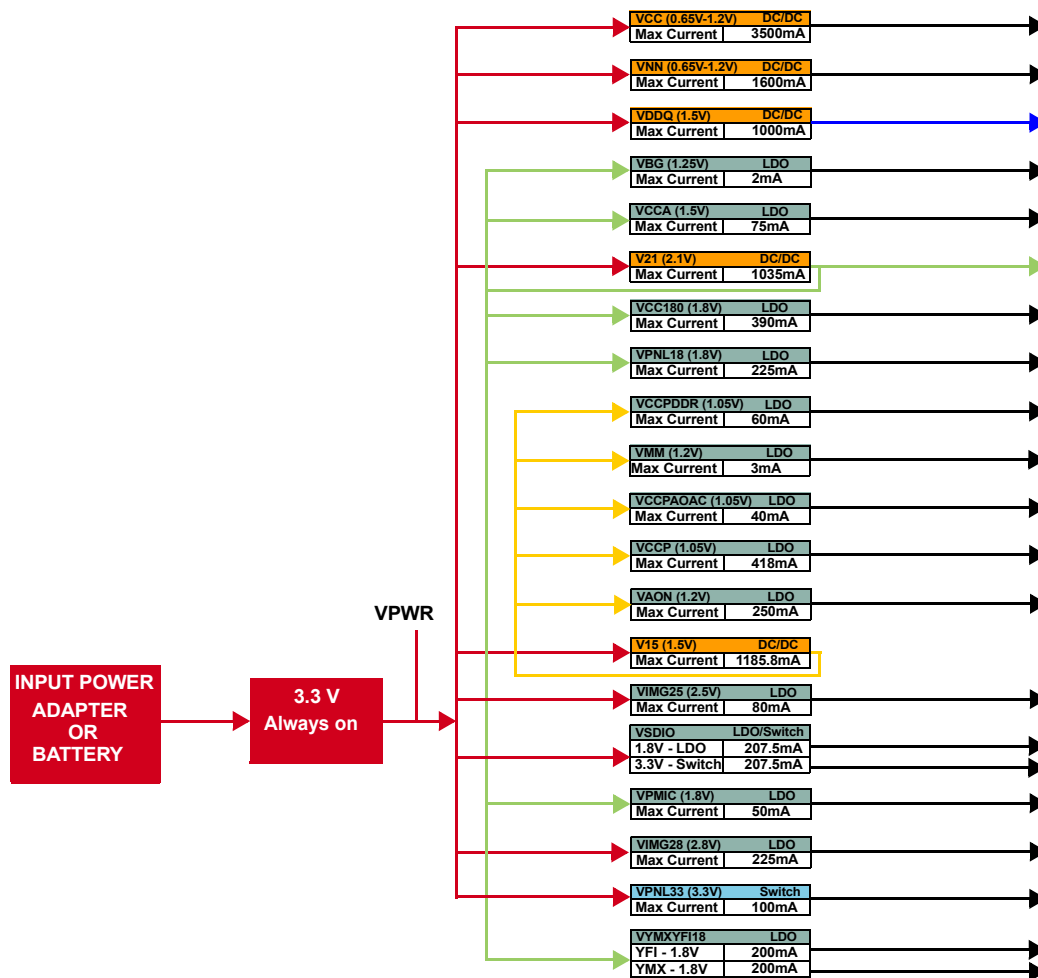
VCC (0.65V-1.2V) DC/DC
Max Current 3500mA

VNN (0.65V-1.2V) DC/DC
Max Current 1600mA

VDDQ (1.5V) DC/DC
Max Current 1000mA

VBG (1.25V) LDO
Max Current 2mA

VCCA (1.5V) LDO
Max Current 75mA

V21 (2.1V) DC/DC
Max Current 1035mA

VCC180 (1.8V) LDO
Max Current 390mA

VPNL18 (1.8V) LDO
Max Current 225mA

VCCPDDR (1.05V) LDO
Max Current 60mA

VMM (1.2V) LDO
Max Current 3mA

VCCPAOAC (1.05V) LDO
Max Current 40mA

VCCP (1.05V) LDO
Max Current 418mA

VAON (1.2V) LDO
Max Current 250mA

VPWR

V15 (1.5V) DC/DC
Max Current 1185.8mA

INPUT POWER ADAPTER OR BATTERY

3.3 V Always on

VIMG25 (2.5V) LDO
Max Current 80mA

VSDIO LDO/Switch
1.8V - LDO 207.5mA
3.3V - Switch 207.5mA

VPMIC (1.8V) LDO
Max Current 50mA

VIMG28 (2.8V) LDO
Max Current 225mA

VPNL33 (3.3V) Switch
Max Current 100mA

VYMXYFI18 LDO
YFI - 1.8V 200mA
YMX - 1.8V 200mA